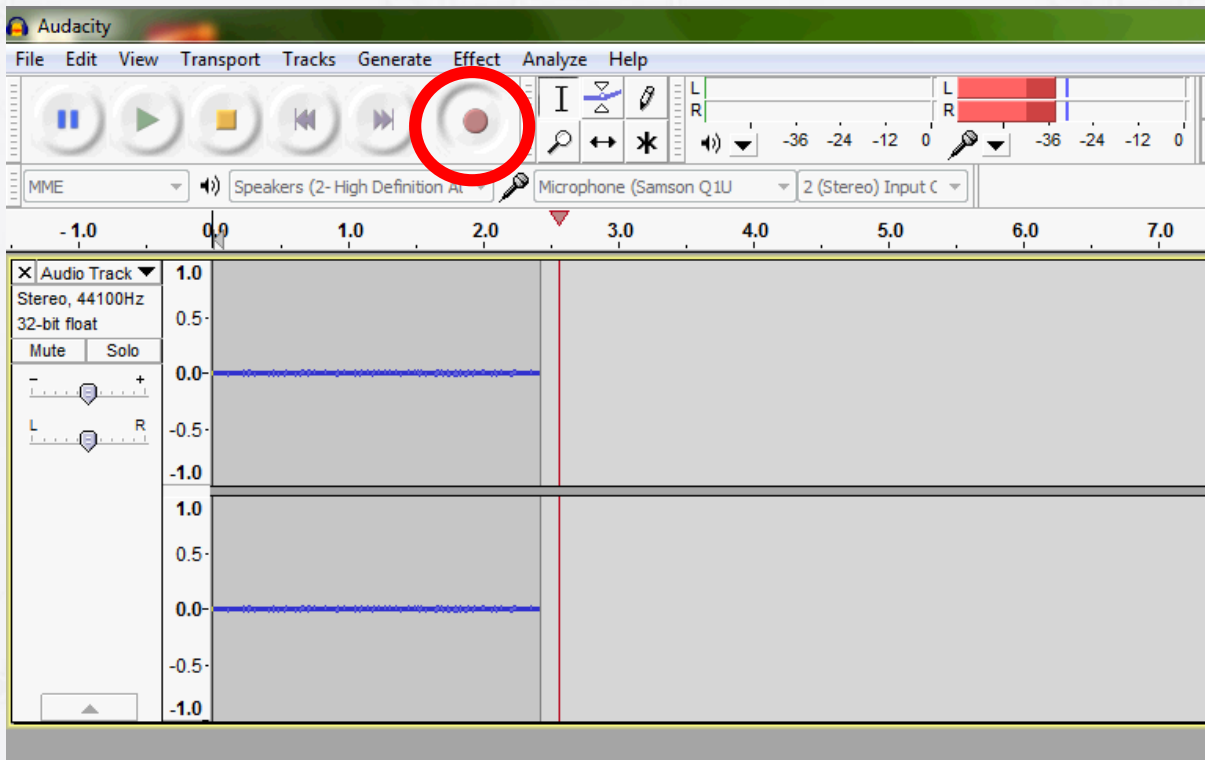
Audacity

File Edit View Transport Tracks Generate Effect Analyze Help

L
R
-36 -24 -12 0

L
R
-36 -24 -12 0

MME
Speakers (2- High Definition A
Microphone (Samson Q1U
2 (Stereo) Input C

-1.0 0.0 1.0 2.0 3.0 4.0 5.0 6.0 7.0

Audio Track
Stereo, 44100Hz
32-bit float
Mute Solo
- +
L R

1.0
0.5
0.0
-0.5
-1.0
1.0
0.5
0.0
-0.5
-1.0